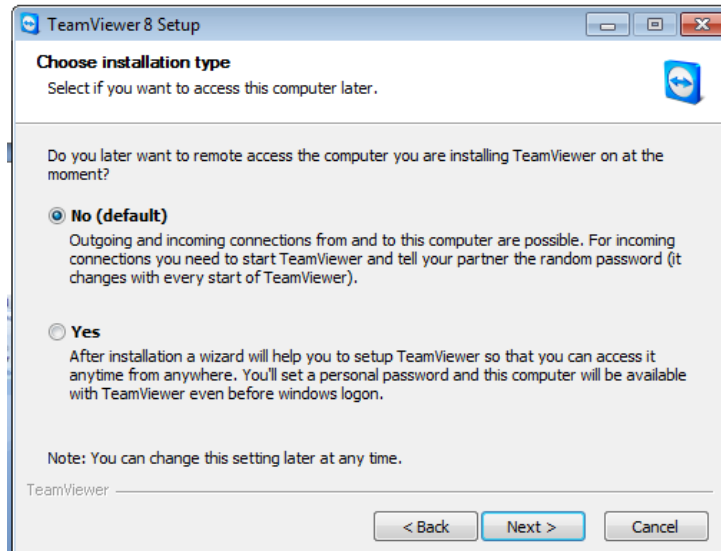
TeamViewer 8 Setup

Choose installation type

Select if you want to access this computer later.

Do you later want to remote access the computer you are installing TeamViewer on at the moment?

No (default)

Outgoing and incoming connections from and to this computer are possible. For incoming connections you need to start TeamViewer and tell your partner the random password (it changes with every start of TeamViewer).

Yes

After installation a wizard will help you to setup TeamViewer so that you can access it anytime from anywhere. You'll set a personal password and this computer will be available with TeamViewer even before windows logon.

Note: You can change this setting later at any time.

TeamViewer

< Back | Next > | Cancel